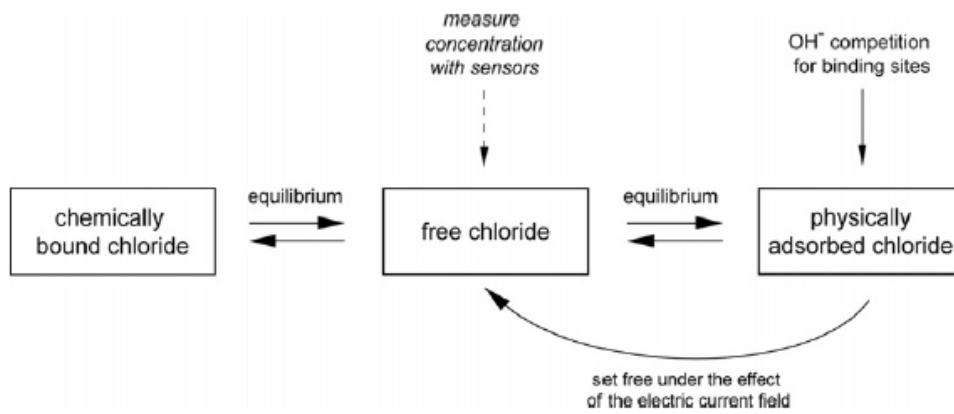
measure concentration with sensors

$OH^-$ competition for binding sites

chemically bound chloride

equilibrium

free chloride

equilibrium

physically adsorbed chloride

set free under the effect of the electric current field